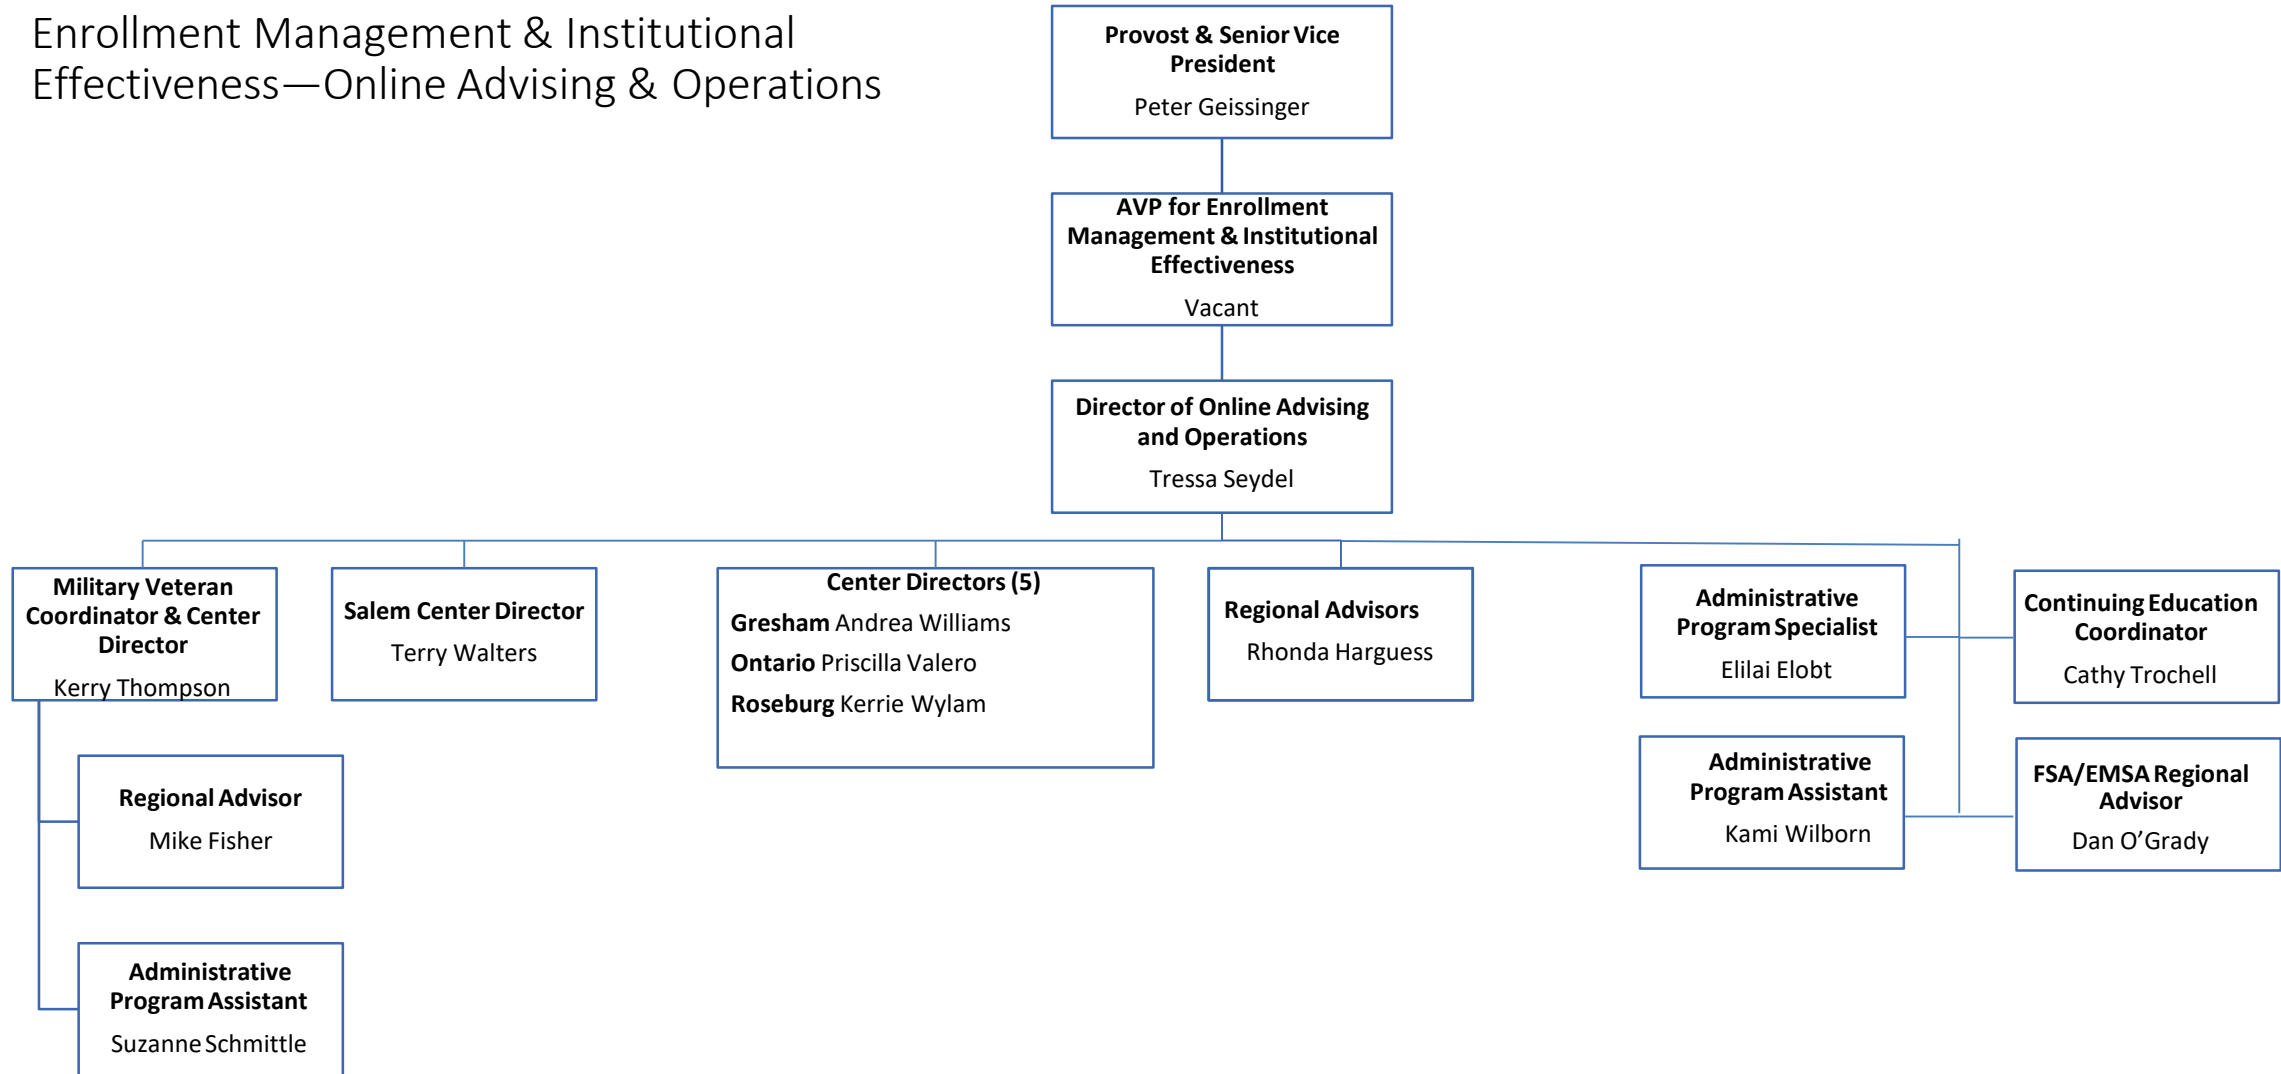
Enrollment Management & Institutional Effectiveness—Online Advising & Operations

Provost & Senior Vice President
Peter Geissinger

AVP for Enrollment Management & Institutional Effectiveness
Vacant

Director of Online Advising and Operations
Tressa Seydel

Military Veteran Coordinator & Center Director
Kerry Thompson

Regional Advisor
Mike Fisher

Administrative Program Assistant
Suzanne Schmittle

Salem Center Director
Terry Walters

Center Directors (5)
Gresham Andrea Williams
Ontario Priscilla Valero
Roseburg Kerrie Wylam

Regional Advisors
Rhonda Harguess

Administrative Program Specialist
Elilai Elobt

Administrative Program Assistant
Kami Wilborn

Continuing Education Coordinator
Cathy Trochell

FSA/EMSA Regional Advisor
Dan O'Grady